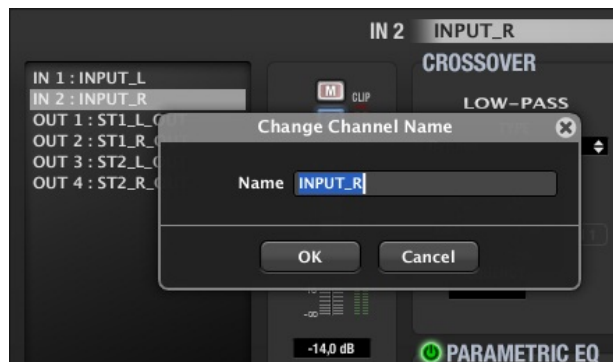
IN 2 INPUT_R

CROSSOVER

LOW-PASS

IN 1 : INPUT_L
IN 2 : INPUT_R
OUT 1 : ST1_L_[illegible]
OUT 2 : ST1_R_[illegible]
OUT 3 : ST2_L_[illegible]
OUT 4 : ST2_R_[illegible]

M CLIP

Change Channel Name

Name INPUT_R

OK Cancel

-∞

-14,0 dB

PARAMETRIC EQ